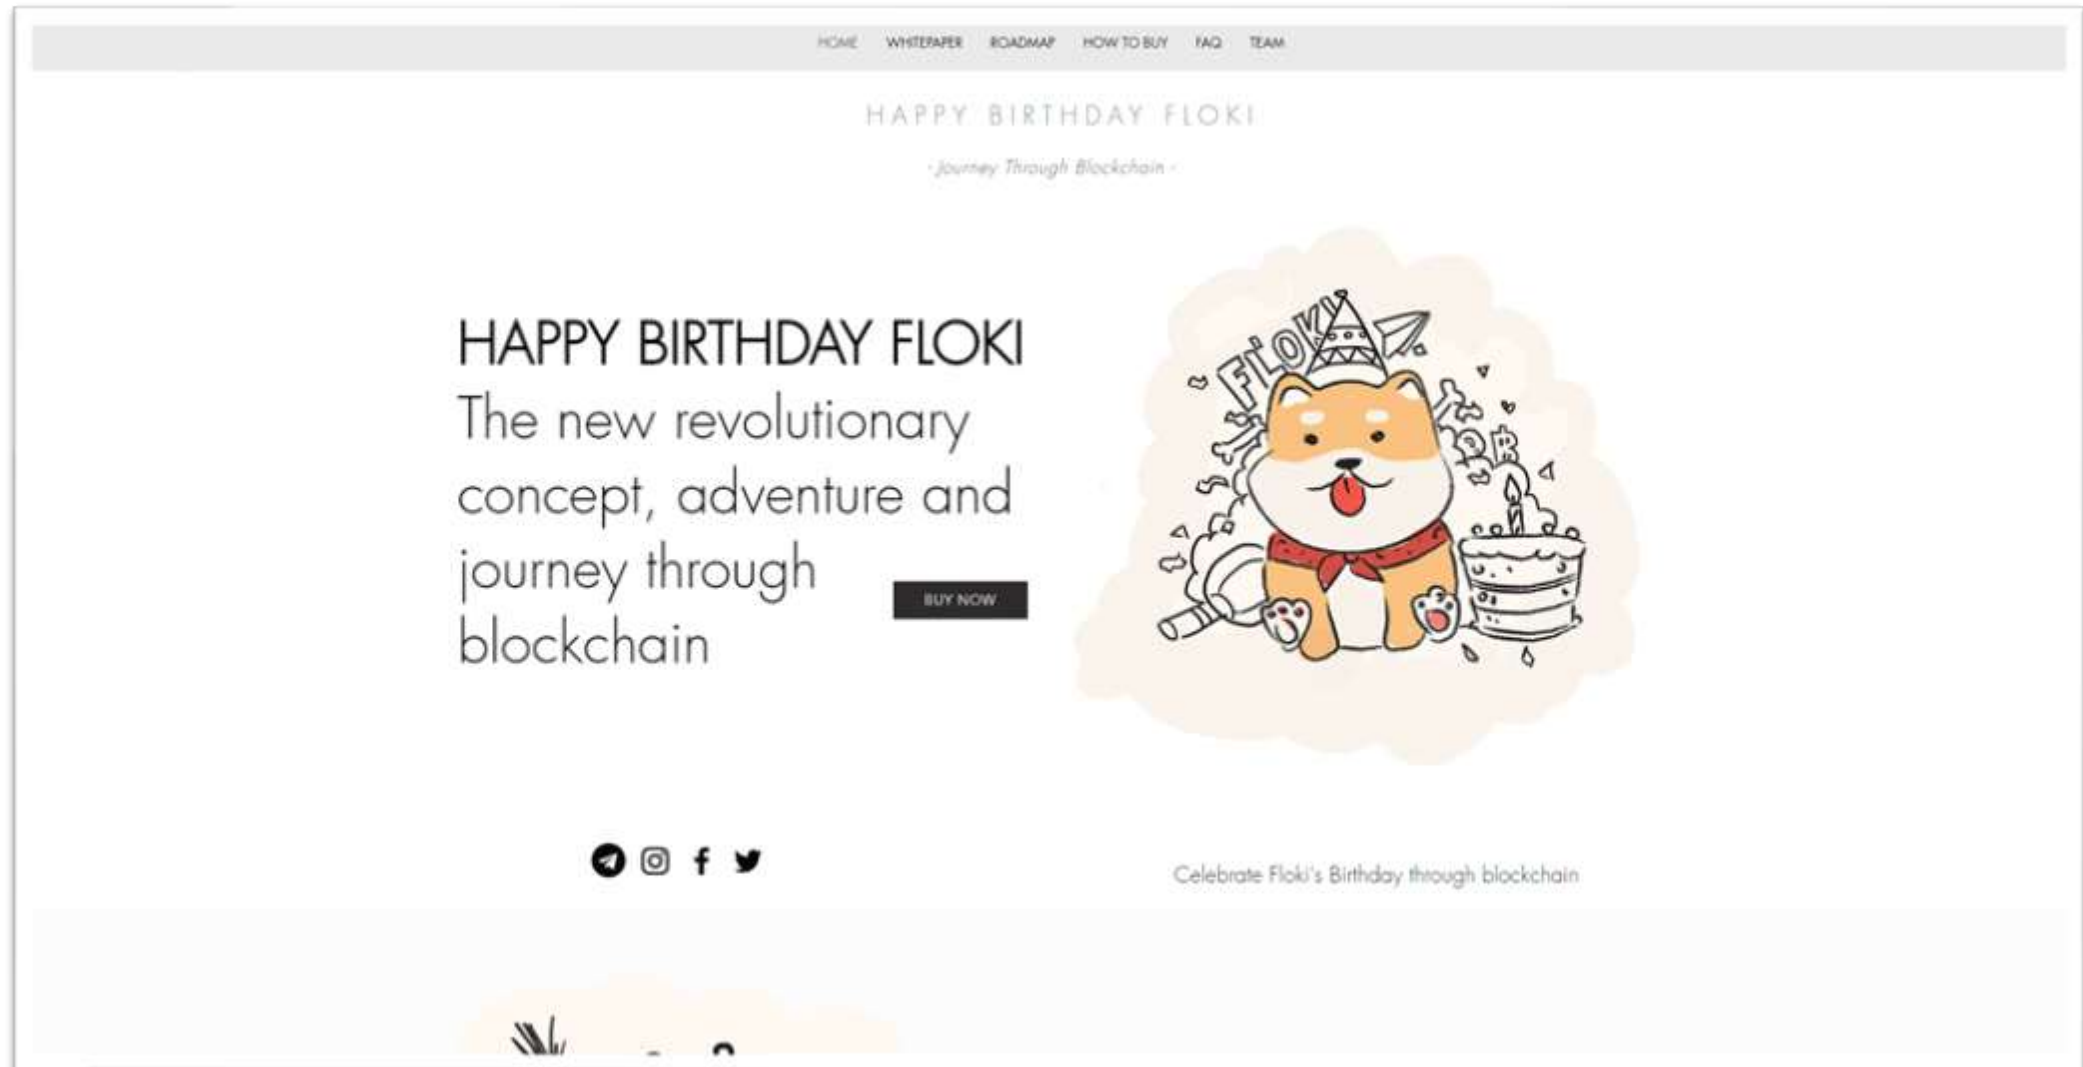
HOME WHITEPAPER ROADMAP HOW TO BUY FAQ TEAM

HAPPY BIRTHDAY FLOKI

- Journey Through Blockchain -

HAPPY BIRTHDAY FLOKI

The new revolutionary concept, adventure and journey through blockchain

BUY NOW

FLOKI

Celebrate Floki's Birthday through blockchain